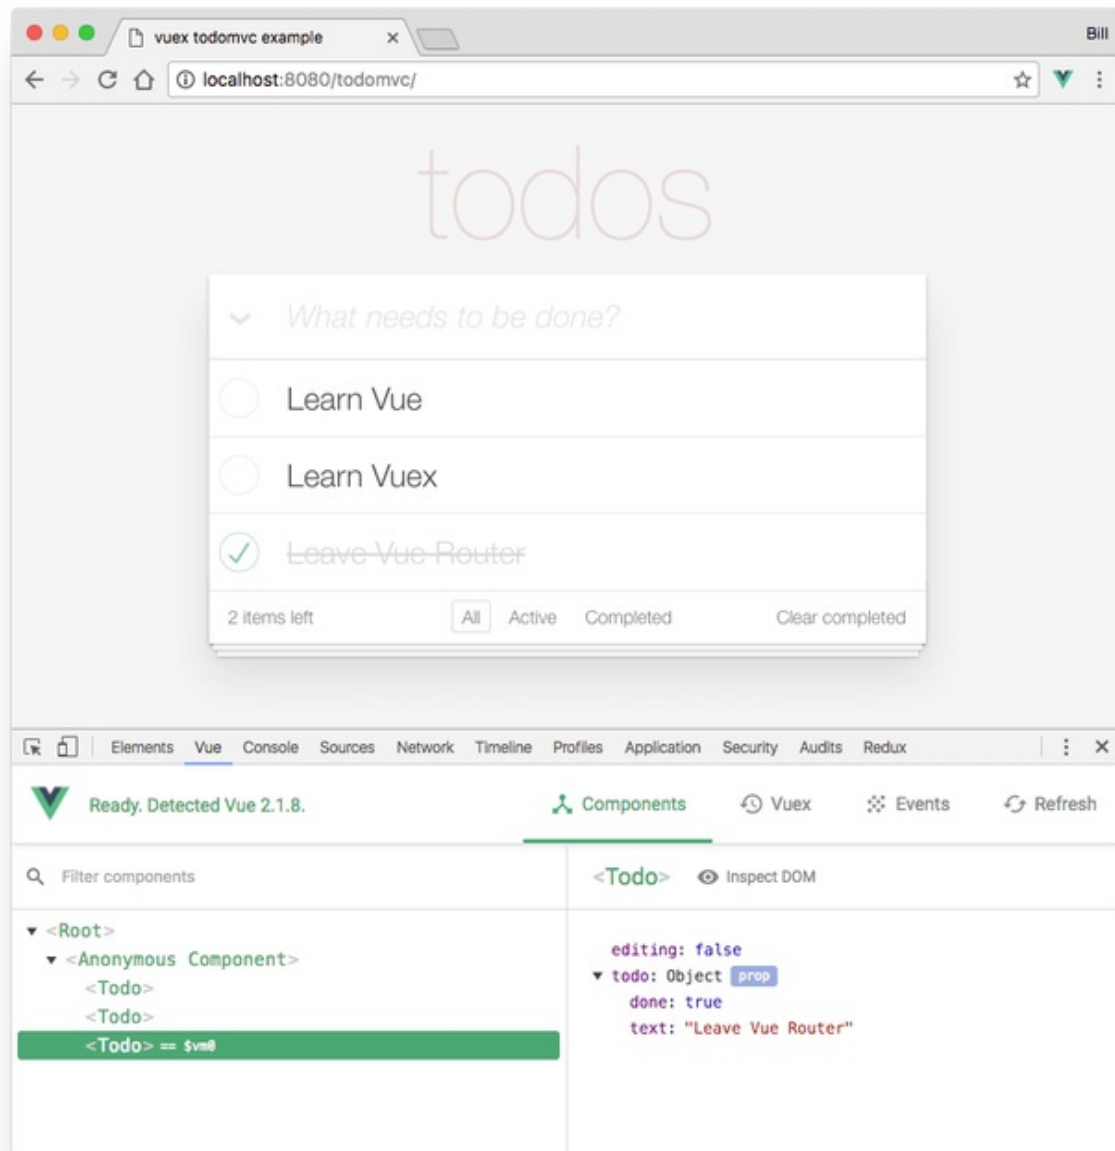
vuex todomvc example

Bill

localhost:8080/todomvc/

todos

What needs to be done?

Learn Vue

Learn Vuex

Leave Vue Router

2 items left

All Active Completed

Clear completed

Elements Vue Console Sources Network Timeline Profiles Application Security Audits Redux

Ready. Detected Vue 2.1.8.

Components Vuex Events Refresh

Filter components

<Todo> Inspect DOM

<Root>
<Anonymous Component>
<Todo>
<Todo>
<Todo> == $vm0

editing: false
todo: Object prop
done: true
text: "Leave Vue Router"